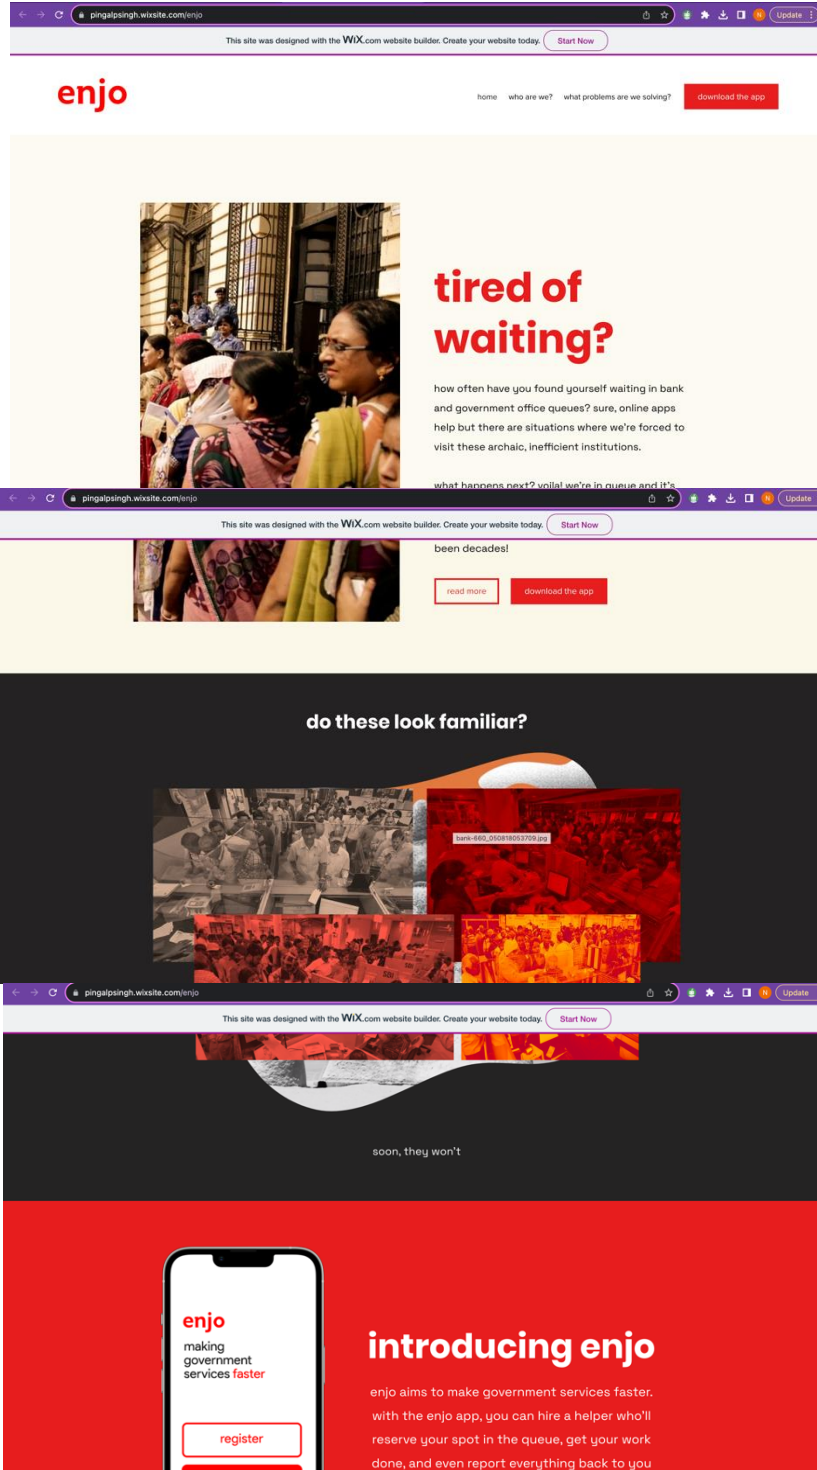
pingalpsingh.wixsite.com/enjo

Update

This site was designed with the WiX.com website builder. Create your website today. Start Now

enjo

home who are we? what problems are we solving? download the app

tired of waiting?

how often have you found yourself waiting in bank and government office queues? sure, online apps help but there are situations where we're forced to visit these archaic, inefficient institutions.

what happens next? voila! we're in queue and it's

pingalpsingh.wixsite.com/enjo

Update

This site was designed with the WiX.com website builder. Create your website today. Start Now

been decades!

read more download the app

do these look familiar?

bank-660_050818053709.jpg

pingalpsingh.wixsite.com/enjo

Update

This site was designed with the WiX.com website builder. Create your website today. Start Now

soon, they won't

enjo

making government services faster

register

introducing enjo

enjo aims to make government services faster. with the enjo app, you can hire a helper who'll reserve your spot in the queue, get your work done, and even report everything back to you